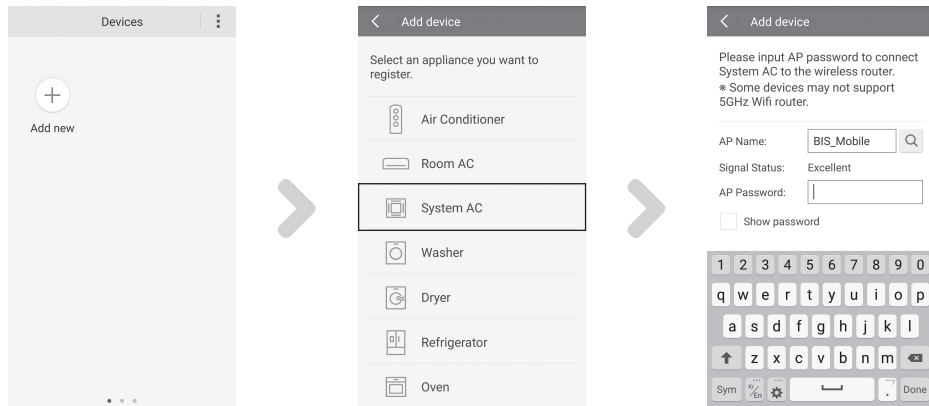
Devices

Add new

Add device

Select an appliance you want to register.

Air Conditioner

Room AC

System AC

Washer

Dryer

Refrigerator

Oven

Add device

Please input AP password to connect System AC to the wireless router.
∗ Some devices may not support 5GHz Wifi router.

AP Name: BIS_Mobile

Signal Status: Excellent

AP Password:

Show password

1 2 3 4 5 6 7 8 9 0
q w e r t y u i o p
a s d f g h j k l
z x c v b n m
Sym Done